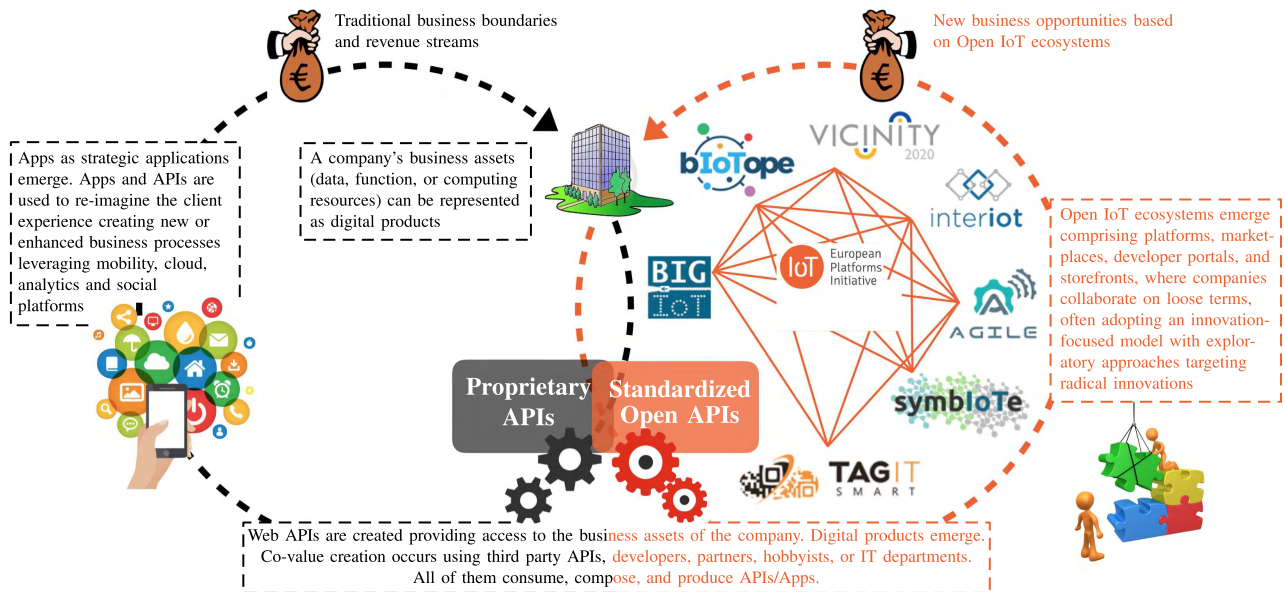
Traditional business boundaries and revenue streams

New business opportunities based on Open IoT ecosystems

€

€

Apps as strategic applications emerge. Apps and APIs are used to re-imagine the client experience creating new or enhanced business processes leveraging mobility, cloud, analytics and social platforms

A company's business assets (data, function, or computing resources) can be represented as digital products

bIoTope

VICINITY 2020

interiot

BIG IoT

IoT European Platforms Initiative

AGILE

symbIoTe

TAGIT SMART

Open IoT ecosystems emerge comprising platforms, marketplaces, developer portals, and storefronts, where companies collaborate on loose terms, often adopting an innovation-focused model with exploratory approaches targeting radical innovations

Proprietary APIs

Standardized Open APIs

Web APIs are created providing access to the business assets of the company. Digital products emerge. Co-value creation occurs using third party APIs, developers, partners, hobbyists, or IT departments. All of them consume, compose, and produce APIs/Apps.